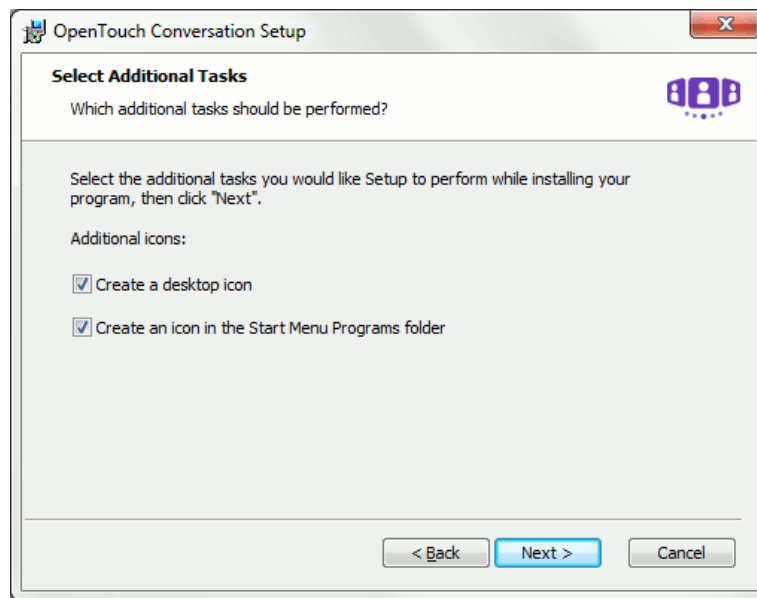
OpenTouch Conversation Setup

Select Additional Tasks

Which additional tasks should be performed?

Select the additional tasks you would like Setup to perform while installing your program, then click "Next".

Additional icons:

Create a desktop icon

Create an icon in the Start Menu Programs folder

< Back

Next >

Cancel